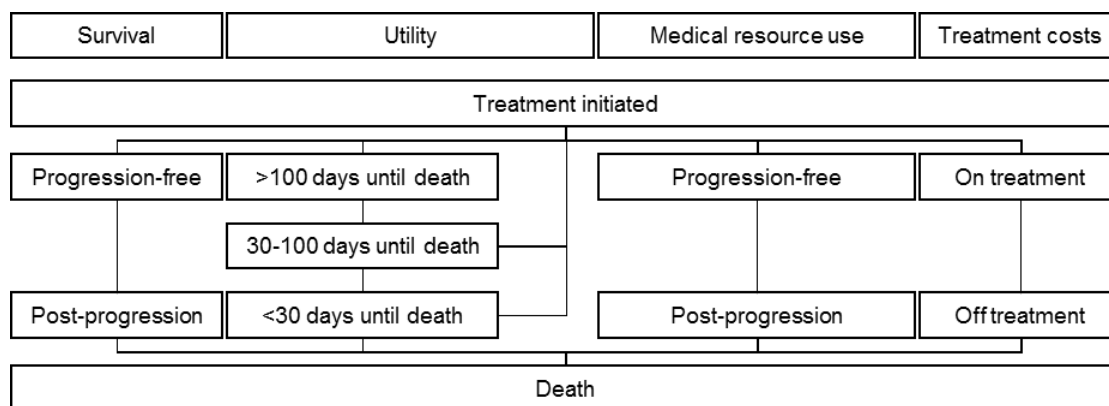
Survival

Utility

Medical resource use

Treatment costs

Treatment initiated

Progression-free

>100 days until death

30-100 days until death

<30 days until death

Post-progression

Progression-free

On treatment

Post-progression

Off treatment

Death